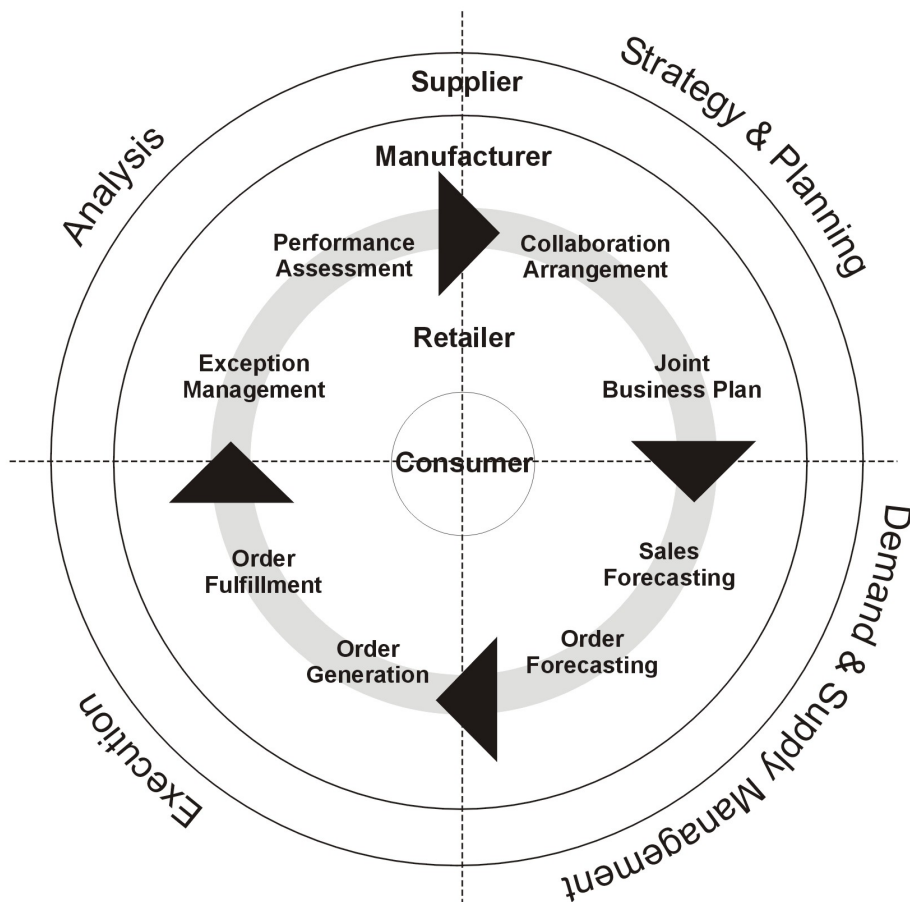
Supplier

Analysis

Strategy & Planning

Manufacturer

Performance Assessment

Collaboration Arrangement

Retailer

Exception Management

Joint Business Plan

Consumer

Order Fulfillment

Sales Forecasting

Order Generation

Order Forecasting

Execution

Demand & Supply Management